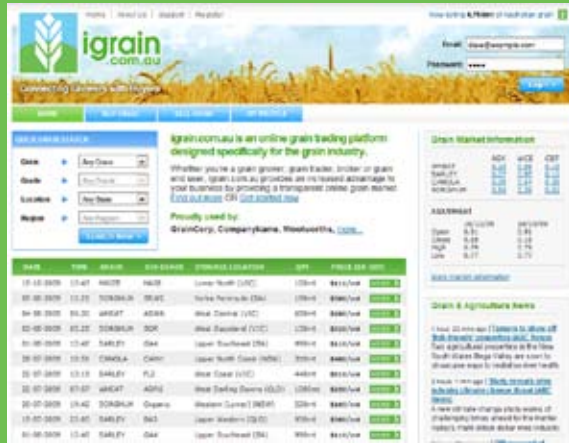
Home | About Us | Support | Register

igrain.com.au

Connecting farmers with buyers

Email: steve@example.com

Password: ••••

Log in

HOME | BUY GRAIN | SELL GRAIN | MY PROFILE

QUICK GRAIN SEARCH

Grain: Any Grain

Grade: Any Grade

Location: Any State

Region: Any Region

Search Now

igrain.com.au is an online grain trading platform designed specifically for the grain industry.

Whether you're a grain grower, grain trader, broker or grain end user, igrain.com.au provides an increased advantage to your business by providing a transparent online grain market. Find out more OR Get started now

Proudly used by:

GrainCorp, Companyname, Woolworths, more...

| DATE | TIME | GRAIN | SUB GRADE | STORAGE LOCATION | QTY | PRICE PER UNIT | |
|---|---|---|---|---|---|---|---|
| 15-10-2009 | 13:45 | MAIZE | MAI5 | Lower North (VIC) | 100mt | $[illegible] | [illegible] |
| 05-08-2009 | 11:20 | SORGHUM | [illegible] | Yorke Peninsula (SA) | 100mt | $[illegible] | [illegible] |
| 04-08-2009 | 05:20 | WHEAT | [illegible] | West Central (VIC) | 200mt | $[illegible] | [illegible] |
| 02-08-2009 | 03:15 | SORGHUM | SOR | West Gippsland (VIC) | 100mt | $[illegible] | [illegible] |
| 01-08-2009 | 13:45 | BARLEY | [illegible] | Upper South East (SA) | 500mt | $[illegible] | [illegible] |
| 30-07-2009 | 13:30 | CANOLA | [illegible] | Lower North Coast (NSW) | 200mt | $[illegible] | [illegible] |
| 25-07-2009 | 13:15 | BARLEY | F2 | West Coast (VIC) | 100mt | $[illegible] | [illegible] |
| 22-07-2009 | 07:07 | WHEAT | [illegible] | West Darling Downs (QLD) | 1000mt | $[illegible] | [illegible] |
| 20-07-2009 | 19:42 | SORGHUM | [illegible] | Western Central (NSW) | 200mt | $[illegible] | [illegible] |
| 20-07-2009 | 15:40 | BARLEY | BA3 | Upper Western (QLD) | 200mt | $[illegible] | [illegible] |
| 19-07-2009 | 13:40 | BARLEY | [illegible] | Upper Southeast (SA) | 200mt | $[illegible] | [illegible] |

Grain Market Information

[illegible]

more market information

Grain & Agriculture News

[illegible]